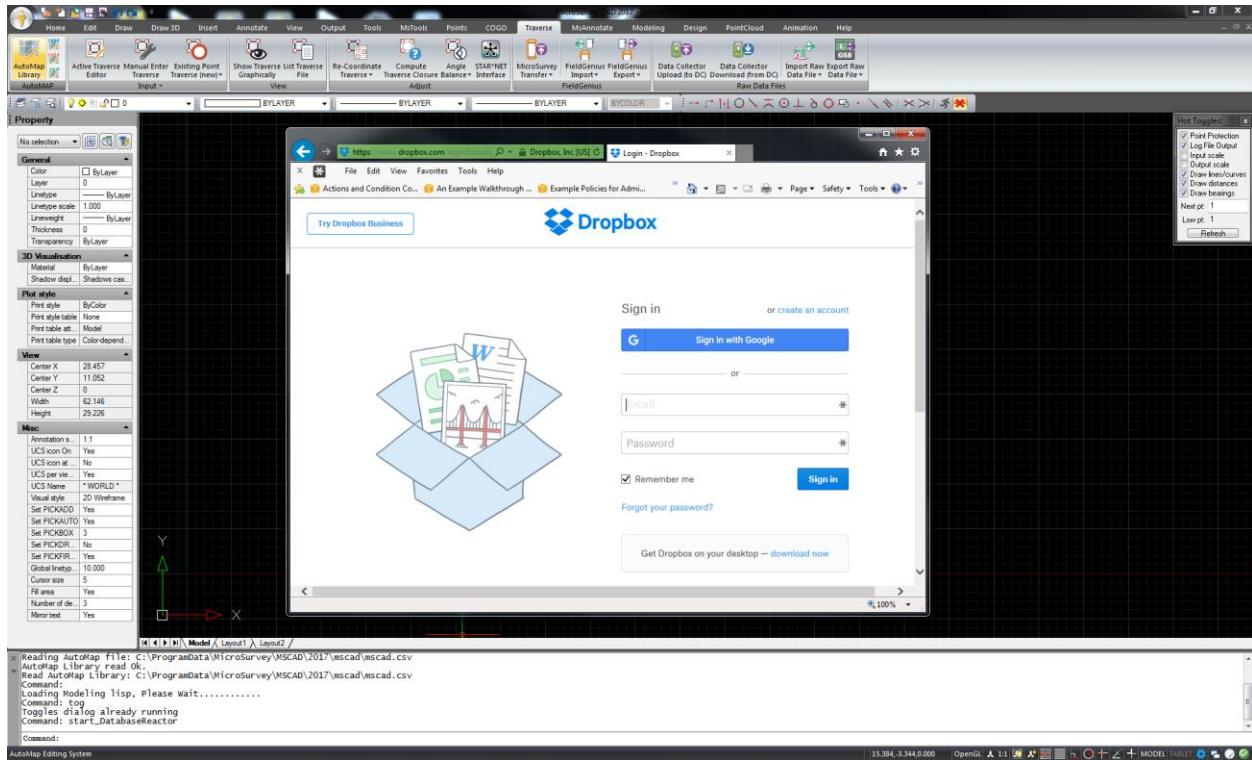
Home Edit Draw Draw 3D Insert Annotate View Output Tools MsTools Points COGO Traverse MsAnnotate Modeling Design PointCloud Animation Help

AutoMap Library
AutoMAP
Active Traverse Editor
Manual Enter Traverse
Existing Point Traverse (new)
Input
Show Traverse Graphically
List Traverse File
View
Re-Coordinate Traverse
Compute Traverse Closure
Angle Balance
STAR*NET Interface
Adjust
MicroSurvey Transfer
FieldGenius Import
FieldGenius Export
FieldGenius
Data Collector Upload (to DC)
Data Collector Download (from DC)
Import Raw Data File
Export Raw Data File
Raw Data Files

BYLAYER BYLAYER BYLAYER BYCOLOR

Property
No selection

General
| | |
|---|---|
| Color | ByLayer |
| Layer | 0 |
| Linetype | ByLayer |
| Linetype scale | 1.000 |
| Lineweight | ByLayer |
| Thickness | 0 |
| Transparency | ByLayer |

3D Visualisation
| | |
|---|---|
| Material | ByLayer |
| Shadow displ... | Shadows cas... |

Plot style
| | |
|---|---|
| Print style | ByColor |
| Print style table | None |
| Print table att... | Model |
| Print table type | Color-depend... |

View
| | |
|---|---|
| Center X | 28.457 |
| Center Y | 11.052 |
| Center Z | 0 |
| Width | 62.146 |
| Height | 29.226 |

Misc
| | |
|---|---|
| Annotation s... | 1:1 |
| UCS icon On | Yes |
| UCS icon at ... | No |
| UCS per vie... | Yes |
| UCS Name | "WORLD" |
| Visual style | 2D Wireframe |
| Set PICKADD | Yes |
| Set PICKAUTO | Yes |
| Set PICKBOX | 3 |
| Set PICKDR... | No |
| Set PICKFIR... | Yes |
| Global linetyp... | 10.000 |
| Cursor size | 5 |
| Fill area | Yes |
| Number of de... | 3 |
| Mirror text | Yes |

https://www.dropbox.com/login Dropbox, Inc [US] Login - Dropbox
File Edit View Favorites Tools Help
Actions and Condition Co... An Example Walkthrough ... Example Policies for Admi...
Page Safety Tools

Try Dropbox Business
Dropbox
Sign in
or create an account
Sign in with Google
or
Email
Password
Remember me
Sign in
Forgot your password?
Get Dropbox on your desktop — download now
100%

Hot Toggles
Point Protection
Log File Output
Input scale
Output scale
Draw lines/curves
Draw distances
Draw bearings
Next pt: 1
Low pt: 1
Refresh

Y
X
Model Layout1 Layout2

Reading AutoMap file: C:\ProgramData\MicroSurvey\MSCAD\2017\mscad\mscad.csv
AutoMap Library read Ok.
Read AutoMap Library: C:\ProgramData\MicroSurvey\MSCAD\2017\mscad\mscad.csv
Command:
Loading Modeling lisp, Please Wait............
Command: tog
Toggles dialog already running
Command: start_DatabaseReactor
Command:

AutoMap Editing System
15.384,-3.344,0.000 OpenGL 1:1 MODEL TABLET